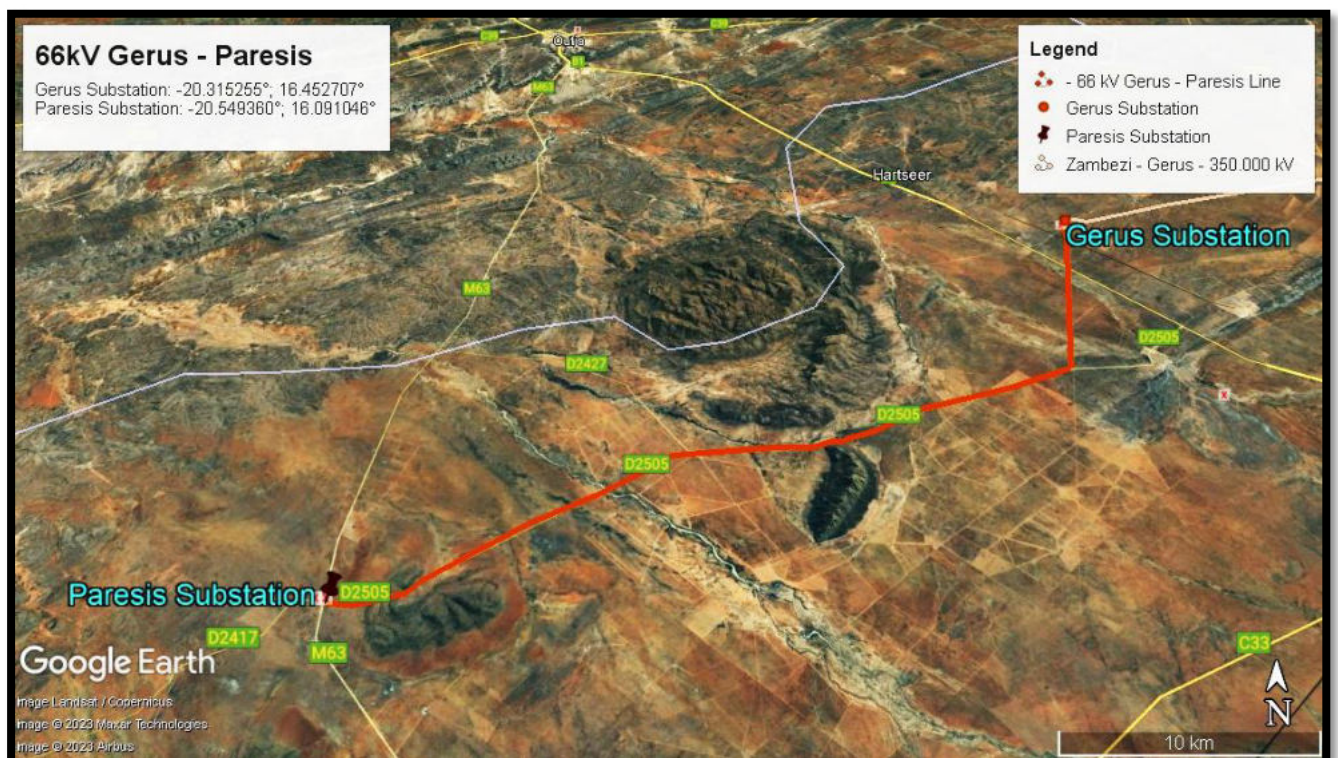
66kV Gerus - Paresis
Gerus Substation: -20.315255°; 16.452707°
Paresis Substation: -20.549360°; 16.091046°

Legend
- 66 kV Gerus - Paresis Line
Gerus Substation
Paresis Substation
Zambezi - Gerus - 350.000 kV

C39
C39
Otjiwarongo
B1
M63
Hartseer
Gerus Substation
M63
D2505
D2427
D2505
D2505
Paresis Substation
D2505
D2417
M63
C33
N
Google Earth
Image Landsat / Copernicus
Image © 2023 Maxar Technologies
Image © 2023 Airbus
10 km